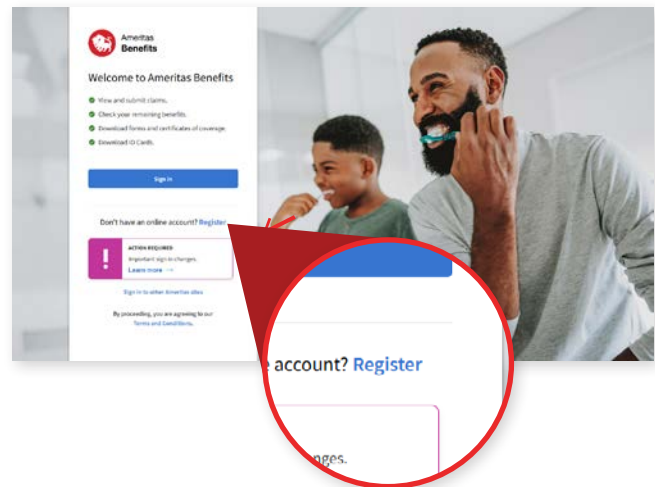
Ameritas Benefits

Welcome to Ameritas Benefits

View and submit claims.

Check your remaining benefits.

Download forms and certificates of coverage.

Download ID Cards.

Sign In

Don't have an online account? Register

ACTION REQUIRED

Important sign in changes.

Learn more →

Sign in to other Ameritas sites

By proceeding, you are agreeing to our Terms and Conditions.

e account? Register

nges.